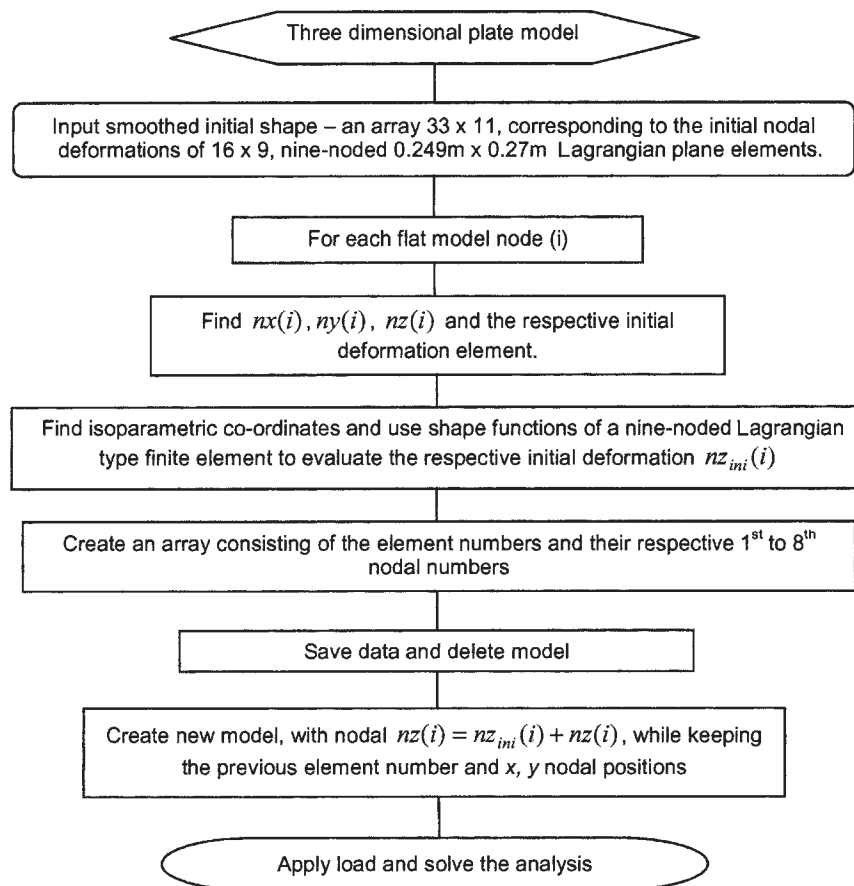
Three dimensional plate model

Input smoothed initial shape – an array 33 x 11, corresponding to the initial nodal deformations of 16 x 9, nine-noded 0.249m x 0.27m Lagrangian plane elements.

For each flat model node (i)

Find $nx(i)$, $ny(i)$, $nz(i)$ and the respective initial deformation element.

Find isoparametric co-ordinates and use shape functions of a nine-noded Lagrangian type finite element to evaluate the respective initial deformation $nz_{ini}(i)$

Create an array consisting of the element numbers and their respective 1$^{st}$ to 8$^{th}$ nodal numbers

Save data and delete model

Create new model, with nodal $nz(i) = nz_{ini}(i) + nz(i)$, while keeping the previous element number and x, y nodal positions

Apply load and solve the analysis